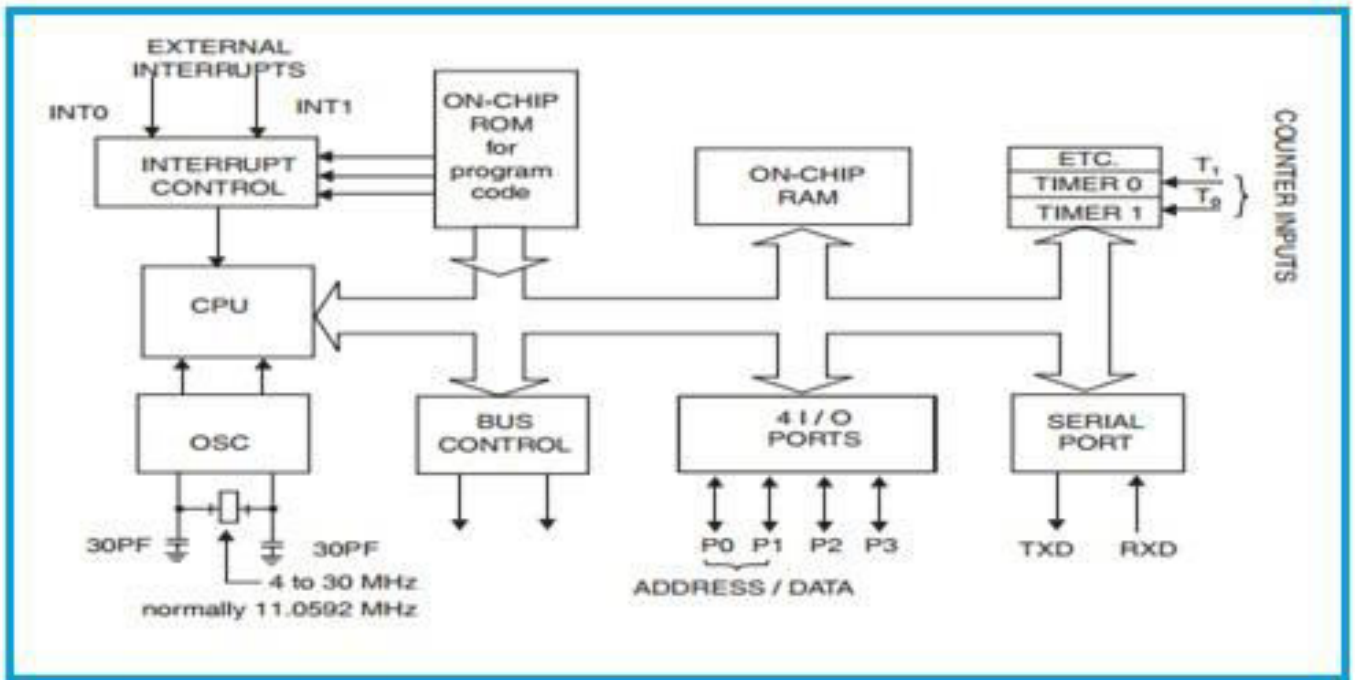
EXTERNAL INTERRUPTS

INT0

INT1

INTERRUPT CONTROL

ON-CHIP ROM for program code

ON-CHIP RAM

ETC.

TIMER 0

TIMER 1

$T_1$

$T_0$

COUNTER INPUTS

CPU

OSC

BUS CONTROL

4 I / O PORTS

SERIAL PORT

30PF

30PF

4 to 30 MHz
normally 11.0592 MHz

P0 P1 P2 P3

ADDRESS / DATA

TXD

RXD